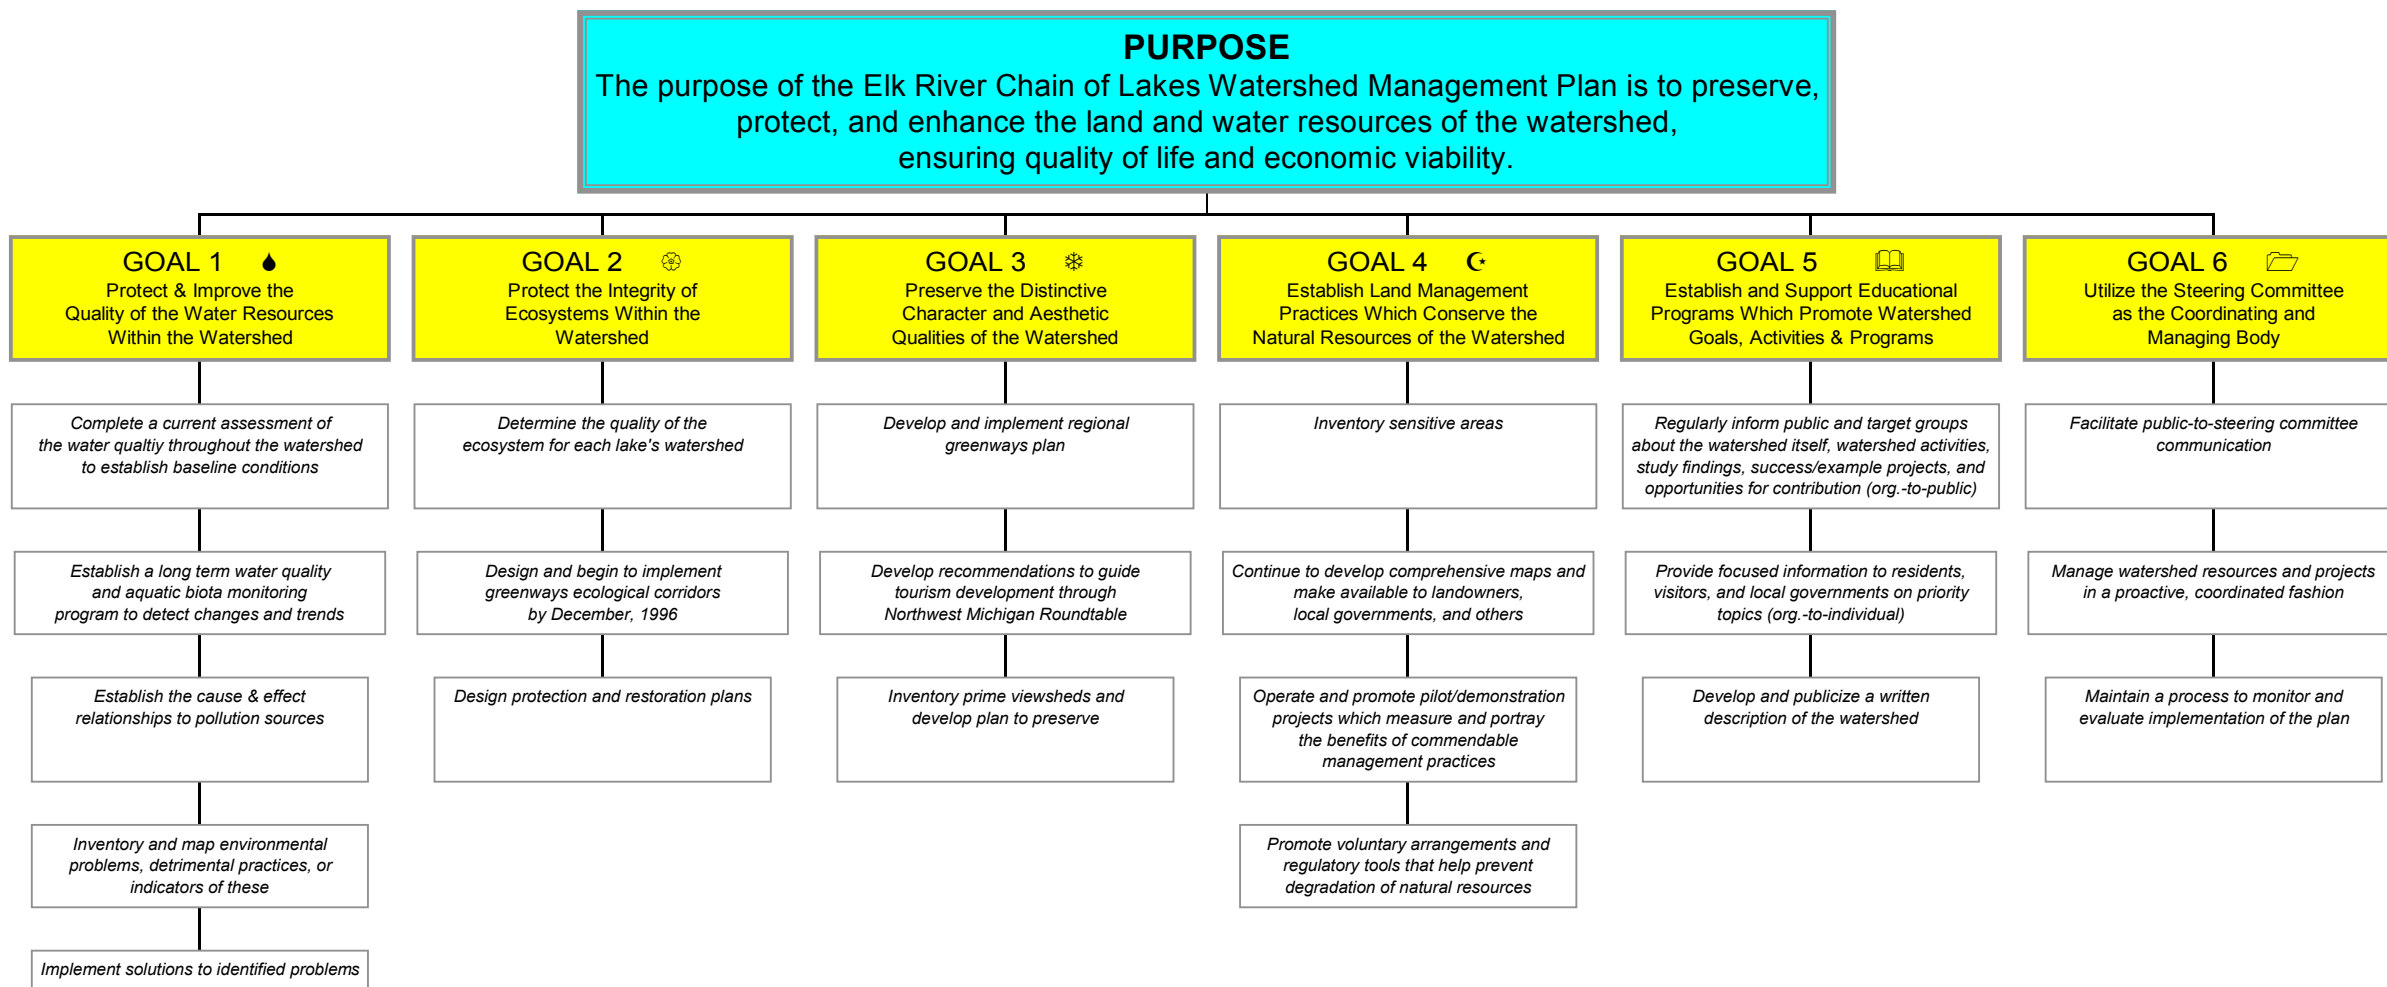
PURPOSE
The purpose of the Elk River Chain of Lakes Watershed Management Plan is to preserve, protect, and enhance the land and water resources of the watershed, ensuring quality of life and economic viability.

GOAL 1
Protect & Improve the Quality of the Water Resources Within the Watershed

Complete a current assessment of the water qualtiy throughout the watershed to establish baseline conditions

Establish a long term water quality and aquatic biota monitoring program to detect changes and trends

Establish the cause & effect relationships to pollution sources

Inventory and map environmental problems, detrimental practices, or indicators of these

Implement solutions to identified problems

GOAL 2
Protect the Integrity of Ecosystems Within the Watershed

Determine the quality of the ecosystem for each lake's watershed

Design and begin to implement greenways ecological corridors by December, 1996

Design protection and restoration plans

GOAL 3
Preserve the Distinctive Character and Aesthetic Qualities of the Watershed

Develop and implement regional greenways plan

Develop recommendations to guide tourism development through Northwest Michigan Roundtable

Inventory prime viewsheds and develop plan to preserve

GOAL 4
Establish Land Management Practices Which Conserve the Natural Resources of the Watershed

Inventory sensitive areas

Continue to develop comprehensive maps and make available to landowners, local governments, and others

Operate and promote pilot/demonstration projects which measure and portray the benefits of commendable management practices

Promote voluntary arrangements and regulatory tools that help prevent degradation of natural resources

GOAL 5
Establish and Support Educational Programs Which Promote Watershed Goals, Activities & Programs

Regularly inform public and target groups about the watershed itself, watershed activities, study findings, success/example projects, and opportunities for contribution (org.-to-public)

Provide focused information to residents, visitors, and local governments on priority topics (org.-to-individual)

Develop and publicize a written description of the watershed

GOAL 6
Utilize the Steering Committee as the Coordinating and Managing Body

Facilitate public-to-steering committee communication

Manage watershed resources and projects in a proactive, coordinated fashion

Maintain a process to monitor and evaluate implementation of the plan